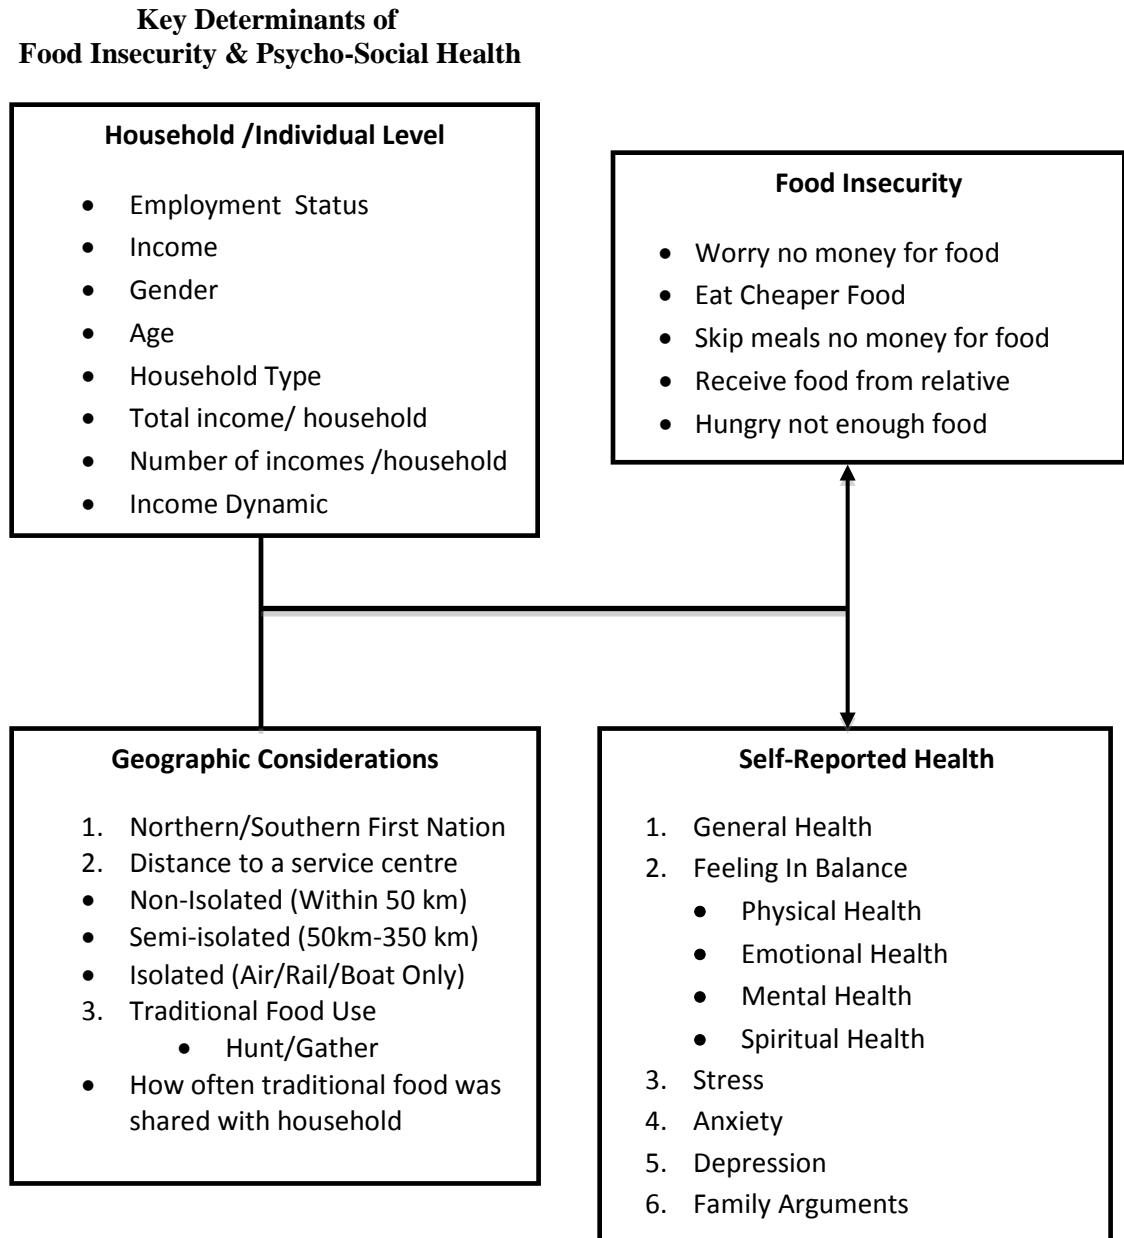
**Key Determinants of Food Insecurity & Psycho-Social Health**

**Household /Individual Level**

- Employment Status
- Income
- Gender
- Age
- Household Type
- Total income/ household
- Number of incomes /household
- Income Dynamic

**Food Insecurity**

- Worry no money for food
- Eat Cheaper Food
- Skip meals no money for food
- Receive food from relative
- Hungry not enough food

**Geographic Considerations**

1. Northern/Southern First Nation
2. Distance to a service centre
- Non-Isolated (Within 50 km)
- Semi-isolated (50km-350 km)
- Isolated (Air/Rail/Boat Only)
3. Traditional Food Use
  - Hunt/Gather
- How often traditional food was shared with household

**Self-Reported Health**

1. General Health
2. Feeling In Balance
  - Physical Health
  - Emotional Health
  - Mental Health
  - Spiritual Health
3. Stress
4. Anxiety
5. Depression
6. Family Arguments